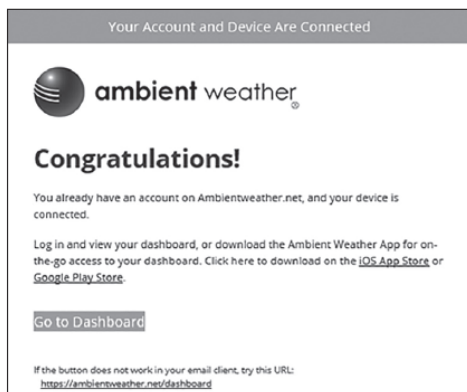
Your Account and Device Are Connected

ambient weather

Congratulations!

You already have an account on Ambientweather.net, and your device is connected.

Log in and view your dashboard, or download the Ambient Weather App for on-the-go access to your dashboard. Click here to download on the iOS App Store or Google Play Store.

Go to Dashboard

If the button does not work in your email client, try this URL:
https://ambientweather.net/dashboard